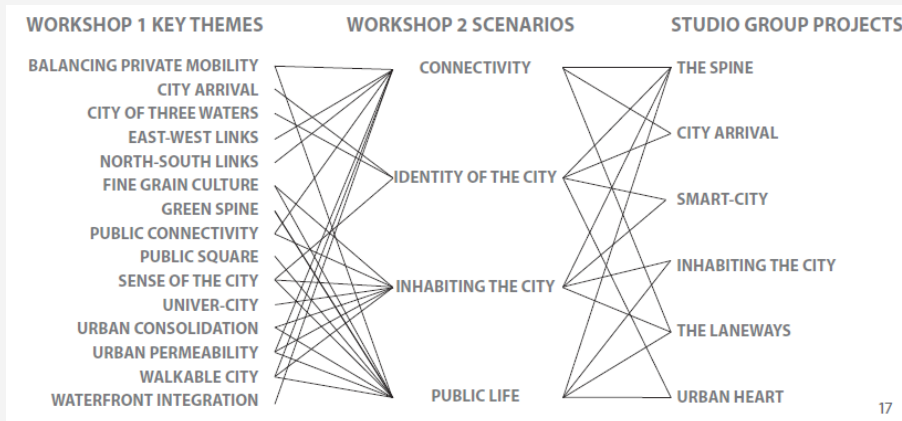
WORKSHOP 1 KEY THEMES

BALANCING PRIVATE MOBILITY
CITY ARRIVAL
CITY OF THREE WATERS
EAST-WEST LINKS
NORTH-SOUTH LINKS
FINE GRAIN CULTURE
GREEN SPINE
PUBLIC CONNECTIVITY
PUBLIC SQUARE
SENSE OF THE CITY
UNIVER-CITY
URBAN CONSOLIDATION
URBAN PERMEABILITY
WALKABLE CITY
WATERFRONT INTEGRATION

WORKSHOP 2 SCENARIOS

CONNECTIVITY
IDENTITY OF THE CITY
INHABITING THE CITY
PUBLIC LIFE

STUDIO GROUP PROJECTS

THE SPINE
CITY ARRIVAL
SMART-CITY
INHABITING THE CITY
THE LANEWAYS
URBAN HEART

17